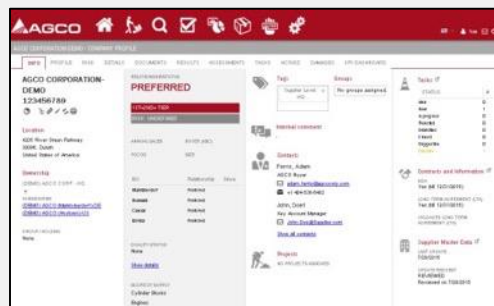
AGCO

AGCO CORPORATION-DEMO - COMPANY PROFILE

INFO PROFILE RISK DETAILS DOCUMENTS RESULTS ASSESSMENTS TASKS NOTICE CHANGES KPI DASHBOARD

AGCO CORPORATION-DEMO
123456789

Location
4205 River Green Parkway
30096 Duluth
United States of America

Ownership
(DEMO) AGCO CORP - HQ

PREFERRED

Tags
Supplier Level

Groups
No groups assigned

Internal comment

Contacts
Ferro, Adam
AGCO Buyer
adam.ferro@agcocorp.com
+1 478-555-0462

John, Doe1
Acc Account Manager
John.Doe@Supplier.com
Show all contacts

Projects
NO PROJECTS ASSIGNED

Tasks
STATUS
New
Assigned
Rejected
Submitted
Closed
Overdue

Summary and Information

Supplier Master Data
REVIEWED
Reviewed on 7/20/2015

Show details